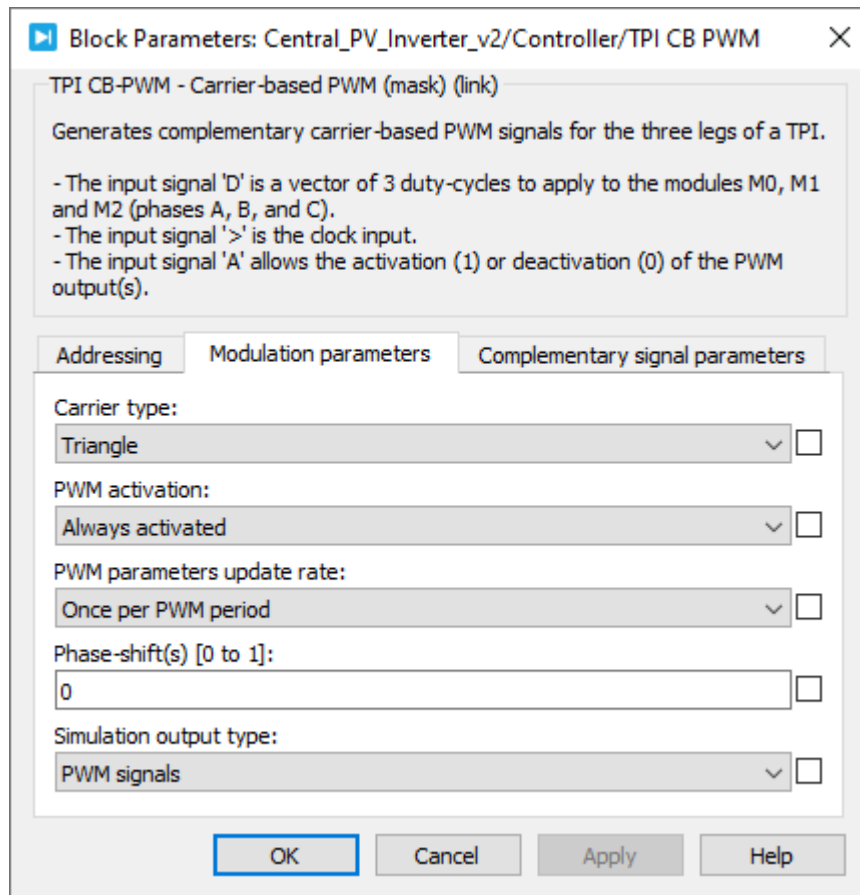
Block Parameters: Central_PV_Inverter_v2/Controller/TPI CB PWM

TPI CB-PWM - Carrier-based PWM (mask) (link)

Generates complementary carrier-based PWM signals for the three legs of a TPI.

- The input signal 'D' is a vector of 3 duty-cycles to apply to the modules M0, M1 and M2 (phases A, B, and C).
- The input signal '>' is the clock input.
- The input signal 'A' allows the activation (1) or deactivation (0) of the PWM output(s).

Addressing | Modulation parameters | Complementary signal parameters

Carrier type:
Triangle

PWM activation:
Always activated

PWM parameters update rate:
Once per PWM period

Phase-shift(s) [0 to 1]:
0

Simulation output type:
PWM signals

OK | Cancel | Apply | Help